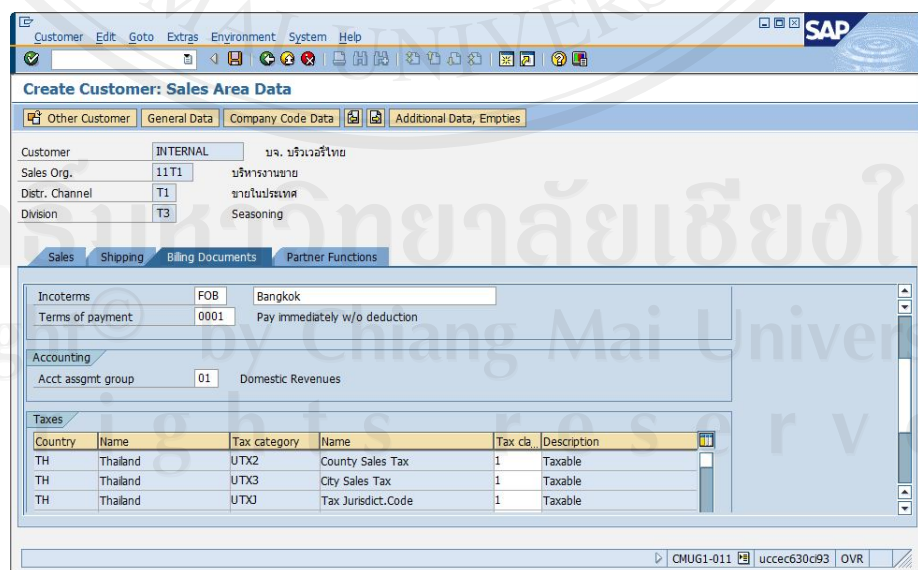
Customer Edit Goto Extras Environment System Help

SAP

Create Customer: Sales Area Data

Other Customer | General Data | Company Code Data | Additional Data, Empties

Customer INTERNAL บจ. บริวเวอรี่ไทย
Sales Org. 11T1 บริหารงานขาย
Distr. Channel T1 ขายในประเทศ
Division T3 Seasoning

Sales | Shipping | Billing Documents | Partner Functions

Incoterms FOB Bangkok
Terms of payment 0001 Pay immediately w/o deduction

Accounting
Acct assgmt group 01 Domestic Revenues

Taxes

| Country | Name | Tax category | Name | Tax cla.. | Description |
|---|---|---|---|---|---|
| TH | Thailand | UTX2 | County Sales Tax | 1 | Taxable |
| TH | Thailand | UTX3 | City Sales Tax | 1 | Taxable |
| TH | Thailand | UTXJ | Tax Jurisdict.Code | 1 | Taxable |

CMUG1-011 | uccec630ci93 | OVR

มหาวิทยาลัยเชียงใหม่
Copyright © by Chiang Mai University
All rights reserved